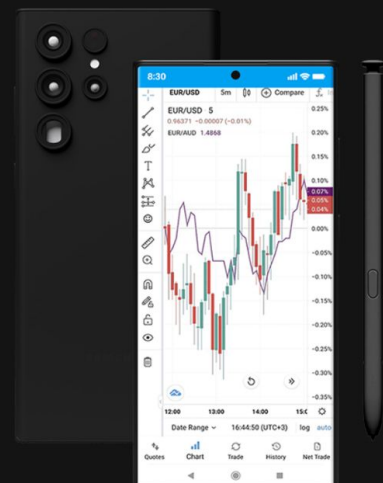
8:30

EUR/USD 5m Compare

EUR/USD 5
0.96371 +0.00007 (+0.01%)
EUR/AUD 1.4868

0.25%
0.20%
0.15%
0.10%
0.07%
0.05%
0.04%
0.00%
-0.05%
-0.10%
-0.15%
-0.20%
-0.25%
-0.30%
-0.35%

12:00 13:00 14:00 15:0

Date Range 16:44:50 (UTC+3) log auto

Quotes Chart Trade History Net Trade